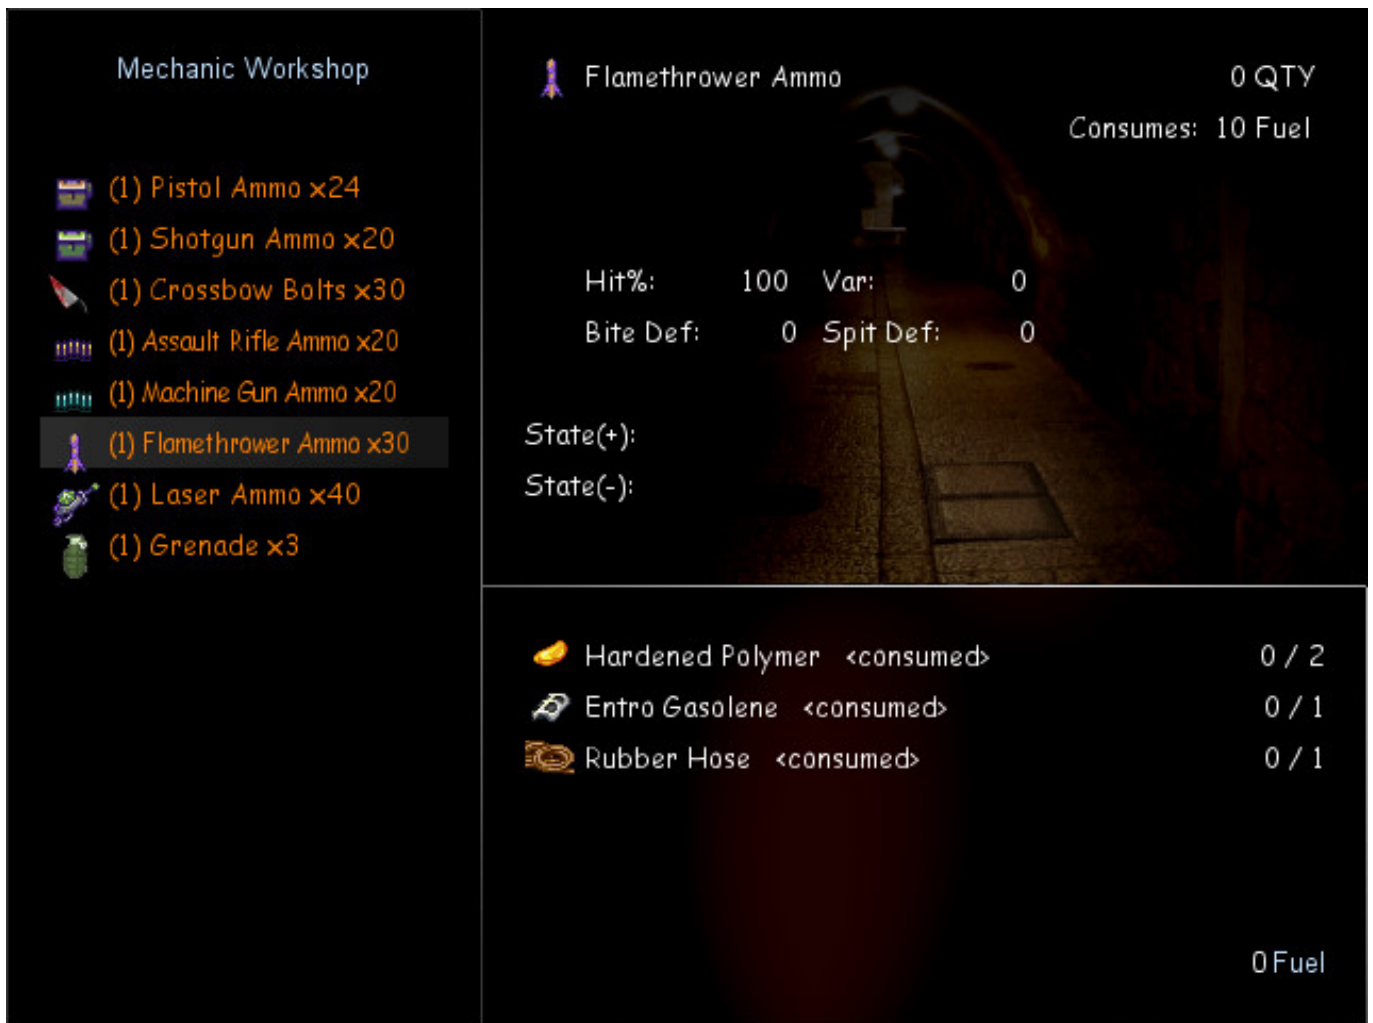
Mechanic Workshop

(1) Pistol Ammo x24
(1) Shotgun Ammo x20
(1) Crossbow Bolts x30
(1) Assault Rifle Ammo x20
(1) Machine Gun Ammo x20
(1) Flamethrower Ammo x30
(1) Laser Ammo x40
(1) Grenade x3

Flamethrower Ammo 0 QTY
Consumes: 10 Fuel

| Hit%: | 100 | Var: | 0 |
|---|---|---|---|
| Bite Def: | 0 | Spit Def: | 0 |

State(+):
State(-):

Hardened Polymer <consumed> 0 / 2
Entro Gasolene <consumed> 0 / 1
Rubber Hose <consumed> 0 / 1

0 Fuel